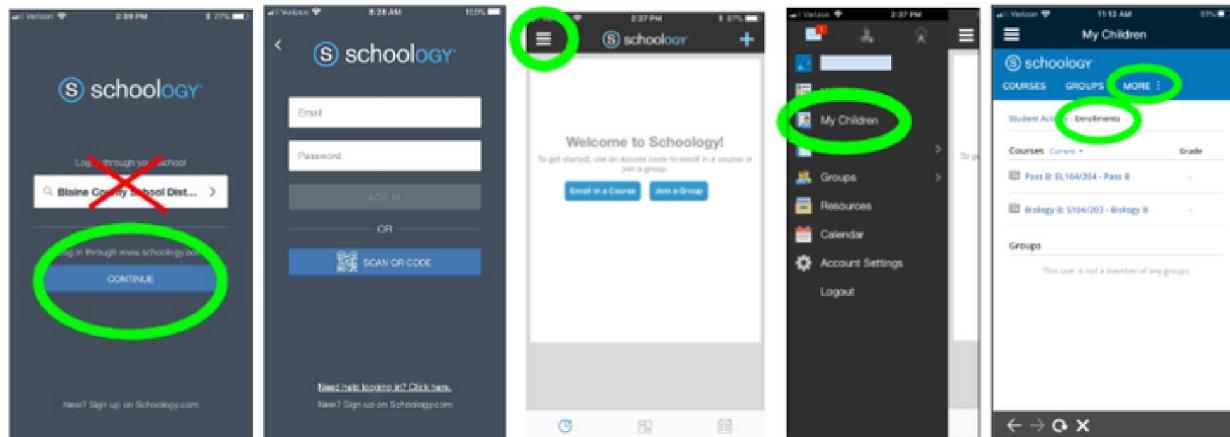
Verizon 2:39 PM 27%

schoology

Log in through your school

Blaine County School Dist...

Log in through www.schoology.com

CONTINUE

New? Sign up on Schoology.com

Verizon 8:28 AM 100%

schoology

Email

Password

LOG IN

OR

SCAN QR CODE

Need help logging in? Click here.

New? Sign up on Schoology.com

2:37 PM 87%

schoology

Welcome to Schoology!

To get started, use an access code to enroll in a course or join a group.

Enroll in a Course

Join a Group

Verizon 2:37 PM

My Children

Groups

Resources

Calendar

Account Settings

Logout

To ge

Verizon 11:13 AM 51%

My Children

schoology

COURSES GROUPS MORE

Student Activity · Enrollments

Courses Current Grade

Pass B: EL104/204 - Pass B -

Biology B: S104/203 - Biology B -

Groups

This user is not a member of any groups